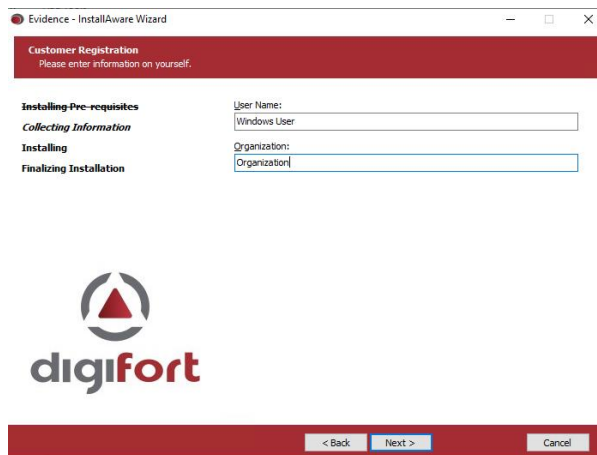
Evidence - InstallAware Wizard

Customer Registration
Please enter information on yourself.

~~Installing Pre-requisites~~
*Collecting Information*
Installing
Finalizing Installation

User Name:
Windows User

Organization:
Organization

digifort

< Back
Next >
Cancel